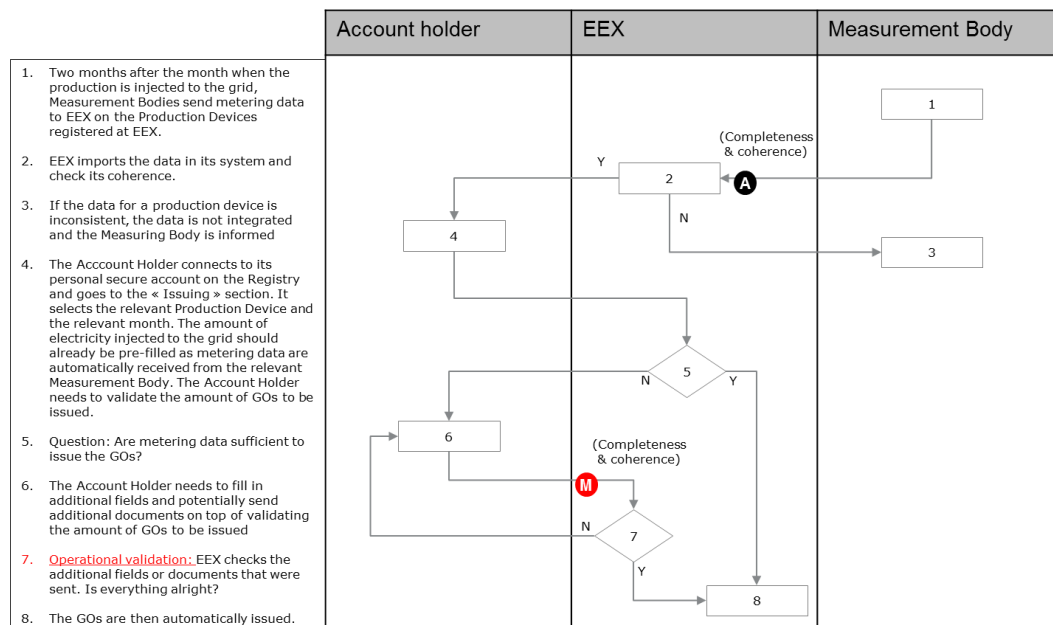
1. Two months after the month when the production is injected to the grid, Measurement Bodies send metering data to EEX on the Production Devices registered at EEX.

2. EEX imports the data in its system and check its coherence.

3. If the data for a production device is inconsistent, the data is not integrated and the Measuring Body is informed

4. The Acccount Holder connects to its personal secure account on the Registry and goes to the « Issuing » section. It selects the relevant Production Device and the relevant month. The amount of electricity injected to the grid should already be pre-filled as metering data are automatically received from the relevant Measurement Body. The Account Holder needs to validate the amount of GOs to be issued.

5. Question: Are metering data sufficient to issue the GOs?

6. The Account Holder needs to fill in additional fields and potentially send additional documents on top of validating the amount of GOs to be issued

7. Operational validation: EEX checks the additional fields or documents that were sent. Is everything alright?

8. The GOs are then automatically issued.

| Account holder | EEX | Measurement Body |
|---|---|---|

1

(Completeness & coherence)

Y

2

A

N

4

3

5

N

Y

6

(Completeness & coherence)

M

N

7

Y

8